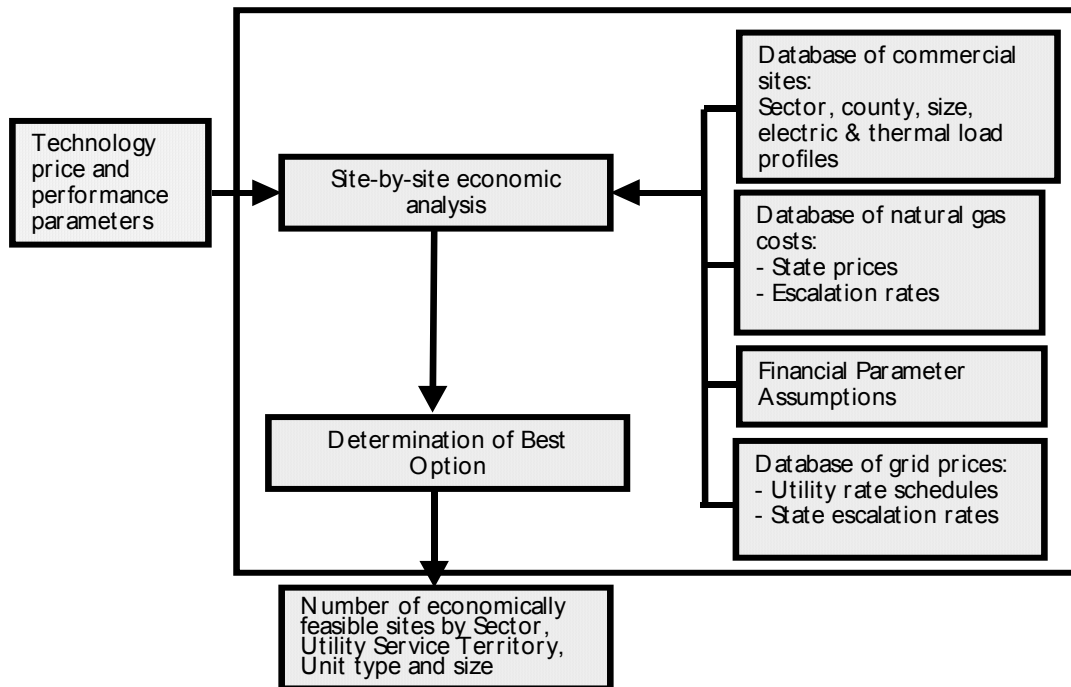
Technology price and performance parameters

Site-by-site economic analysis

Database of commercial sites:
Sector, county, size, electric & thermal load profiles

Database of natural gas costs:
- State prices
- Escalation rates

Financial Parameter Assumptions

Database of grid prices:
- Utility rate schedules
- State escalation rates

Determination of Best Option

Number of economically feasible sites by Sector, Utility Service Territory, Unit type and size